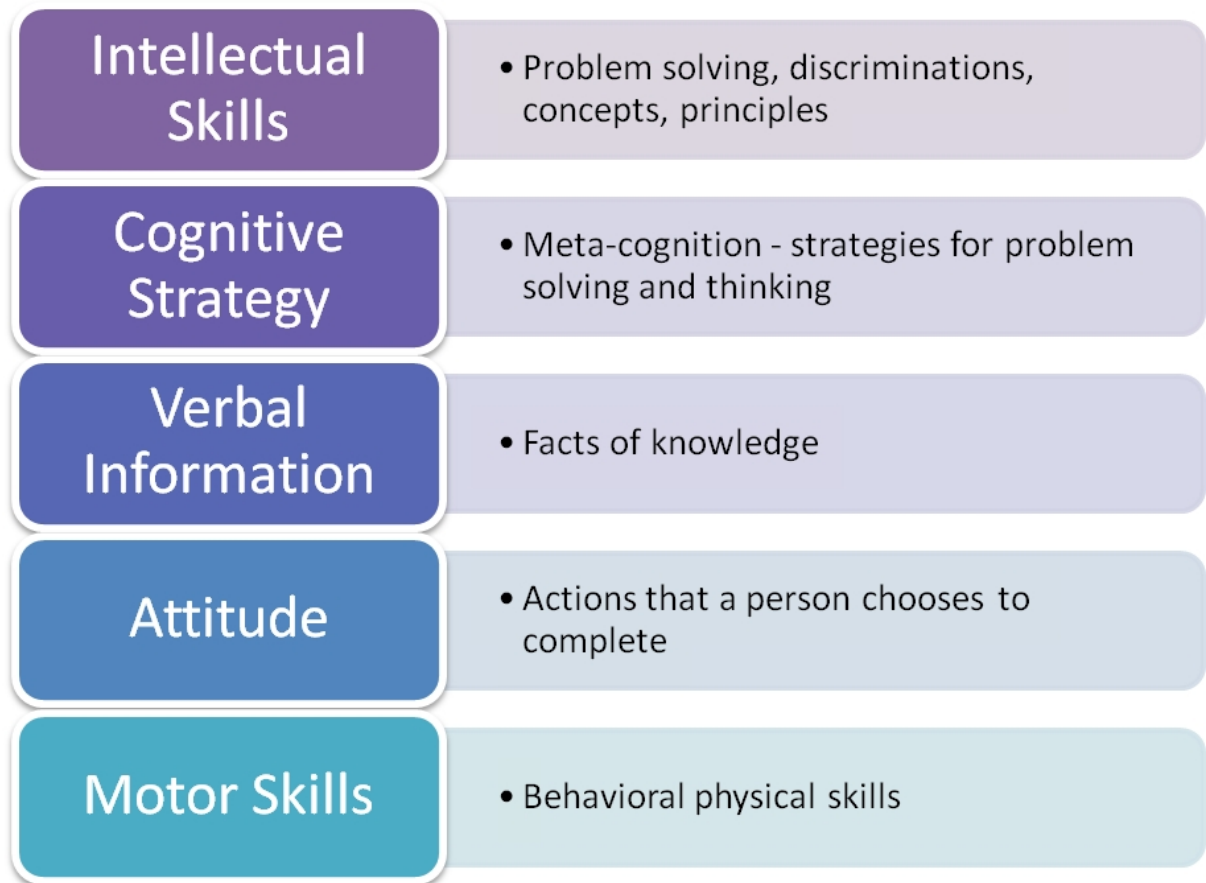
Intellectual Skills

• Problem solving, discriminations, concepts, principles

Cognitive Strategy

• Meta-cognition - strategies for problem solving and thinking

Verbal Information

• Facts of knowledge

Attitude

• Actions that a person chooses to complete

Motor Skills

• Behavioral physical skills